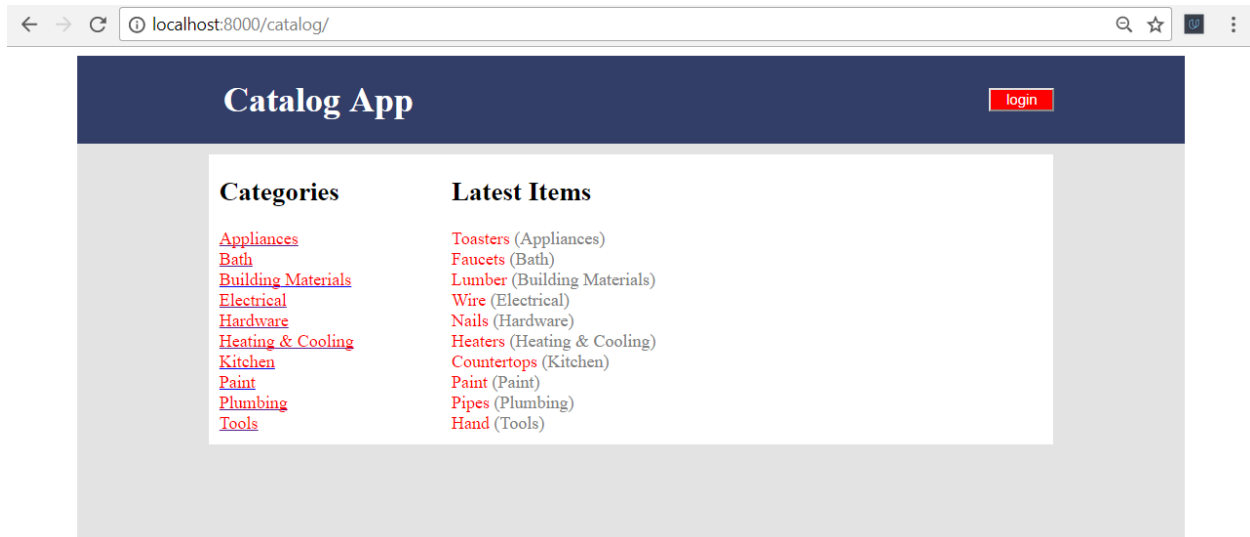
localhost:8000/catalog/

Catalog App

login

Categories

Appliances
Bath
Building Materials
Electrical
Hardware
Heating & Cooling
Kitchen
Paint
Plumbing
Tools

Latest Items

Toasters (Appliances)
Faucets (Bath)
Lumber (Building Materials)
Wire (Electrical)
Nails (Hardware)
Heaters (Heating & Cooling)
Countertops (Kitchen)
Paint (Paint)
Pipes (Plumbing)
Hand (Tools)